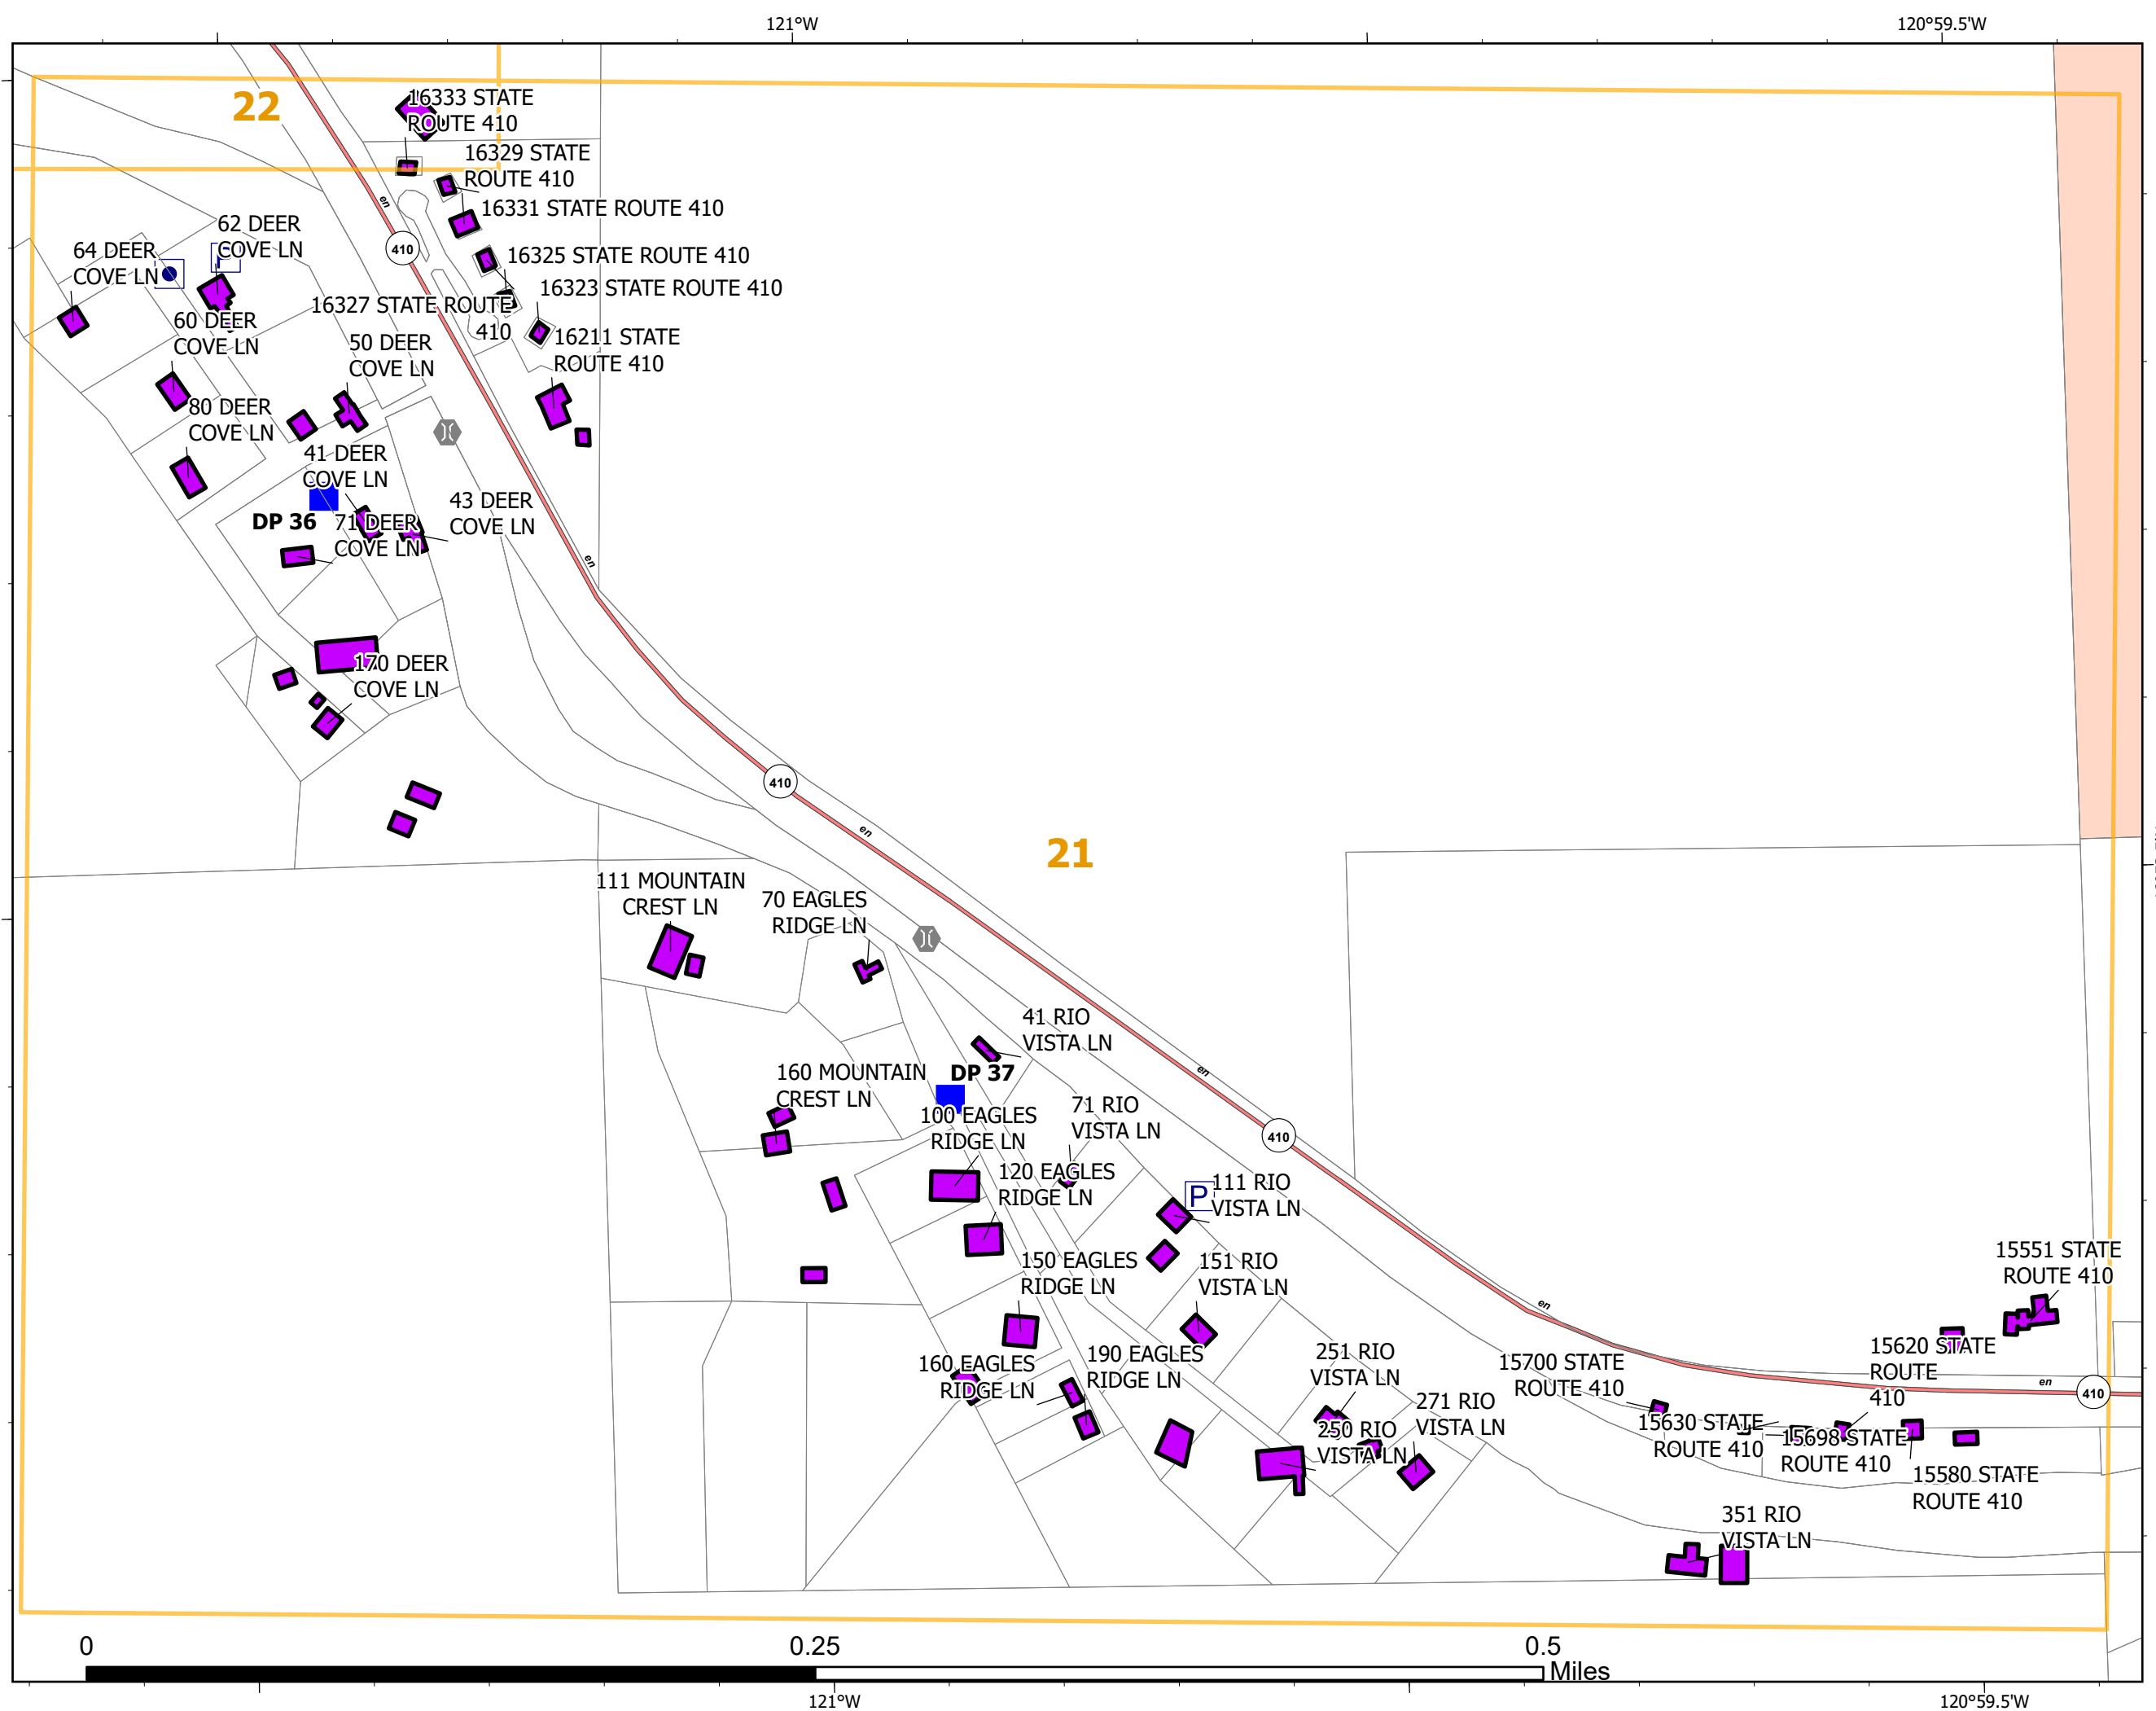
121°W
120°59.5'W

22

16333 STATE ROUTE 410
16329 STATE ROUTE 410
16331 STATE ROUTE 410
16325 STATE ROUTE 410
16323 STATE ROUTE 410
62 DEER COVE LN
64 DEER COVE LN
410
16327 STATE ROUTE 410
16211 STATE ROUTE 410
60 DEER COVE LN
50 DEER COVE LN
80 DEER COVE LN
41 DEER COVE LN
43 DEER COVE LN
DP 36
71 DEER COVE LN
en
170 DEER COVE LN
410
en
21
111 MOUNTAIN CREST LN
70 EAGLES RIDGE LN
41 RIO VISTA LN
en
160 MOUNTAIN CREST LN
DP 37
100 EAGLES RIDGE LN
71 RIO VISTA LN
410
120 EAGLES RIDGE LN
P
111 RIO VISTA LN
150 EAGLES RIDGE LN
151 RIO VISTA LN
15551 STATE ROUTE 410
en
15620 STATE ROUTE 410
160 EAGLES RIDGE LN
190 EAGLES RIDGE LN
251 RIO VISTA LN
15700 STATE ROUTE 410
en
410
271 RIO VISTA LN
250 RIO VISTA LN
15630 STATE ROUTE 410
15698 STATE ROUTE 410
15580 STATE ROUTE 410
351 RIO VISTA LN
0
0.25
0.5
Miles
121°W
120°59.5'W